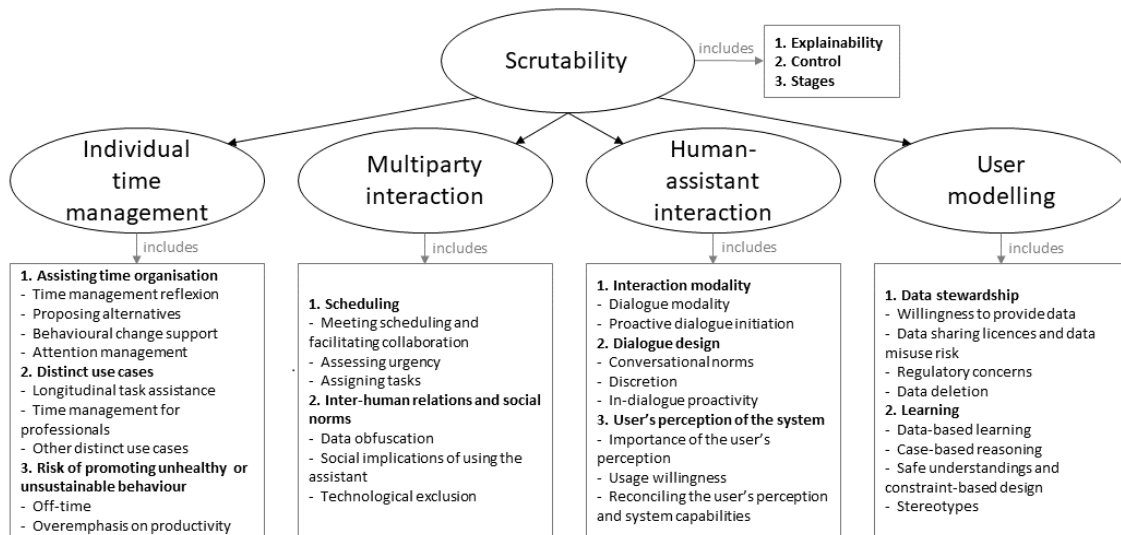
Scrutability

includes

1. Explainability
2. Control
3. Stages

Individual time management

includes

1. Assisting time organisation
- Time management reflexion
- Proposing alternatives
- Behavioural change support
- Attention management
2. Distinct use cases
- Longitudinal task assistance
- Time management for professionals
- Other distinct use cases
3. Risk of promoting unhealthy or unsustainable behaviour
- Off-time
- Overemphasis on productivity

Multiparty interaction

includes

1. Scheduling
- Meeting scheduling and facilitating collaboration
- Assessing urgency
- Assigning tasks
2. Inter-human relations and social norms
- Data obfuscation
- Social implications of using the assistant
- Technological exclusion

Human-assistant interaction

includes

1. Interaction modality
- Dialogue modality
- Proactive dialogue initiation
2. Dialogue design
- Conversational norms
- Discretion
- In-dialogue proactivity
3. User's perception of the system
- Importance of the user's perception
- Usage willingness
- Reconciling the user's perception and system capabilities

User modelling

includes

1. Data stewardship
- Willingness to provide data
- Data sharing licences and data misuse risk
- Regulatory concerns
- Data deletion
2. Learning
- Data-based learning
- Case-based reasoning
- Safe understandings and constraint-based design
- Stereotypes